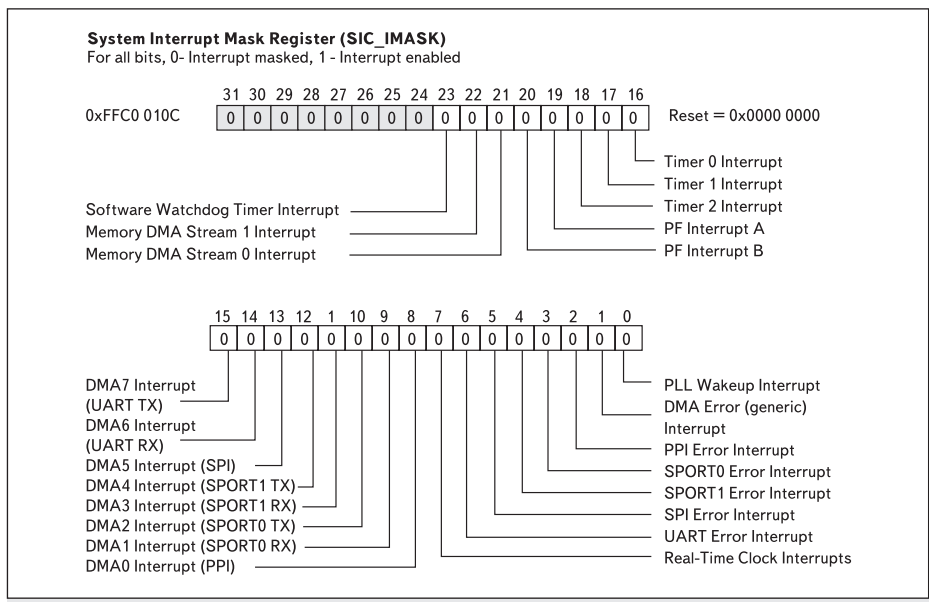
System Interrupt Mask Register (SIC_IMASK)
For all bits, 0- Interrupt masked, 1 - Interrupt enabled

0xFFC0 010C

| 31 | 30 | 29 | 28 | 27 | 26 | 25 | 24 | 23 | 22 | 21 | 20 | 19 | 18 | 17 | 16 |
|---|---|---|---|---|---|---|---|---|---|---|---|---|---|---|---|
| 0 | 0 | 0 | 0 | 0 | 0 | 0 | 0 | 0 | 0 | 0 | 0 | 0 | 0 | 0 | 0 |

Reset = 0x0000 0000

Timer 0 Interrupt
Timer 1 Interrupt
Timer 2 Interrupt
PF Interrupt A
PF Interrupt B

Software Watchdog Timer Interrupt
Memory DMA Stream 1 Interrupt
Memory DMA Stream 0 Interrupt

| 15 | 14 | 13 | 12 | 1 | 10 | 9 | 8 | 7 | 6 | 5 | 4 | 3 | 2 | 1 | 0 |
|---|---|---|---|---|---|---|---|---|---|---|---|---|---|---|---|
| 0 | 0 | 0 | 0 | 0 | 0 | 0 | 0 | 0 | 0 | 0 | 0 | 0 | 0 | 0 | 0 |

DMA7 Interrupt (UART TX)
DMA6 Interrupt (UART RX)
DMA5 Interrupt (SPI)
DMA4 Interrupt (SPORT1 TX)
DMA3 Interrupt (SPORT1 RX)
DMA2 Interrupt (SPORT0 TX)
DMA1 Interrupt (SPORT0 RX)
DMA0 Interrupt (PPI)

PLL Wakeup Interrupt
DMA Error (generic) Interrupt
PPI Error Interrupt
SPORT0 Error Interrupt
SPORT1 Error Interrupt
SPI Error Interrupt
UART Error Interrupt
Real-Time Clock Interrupts